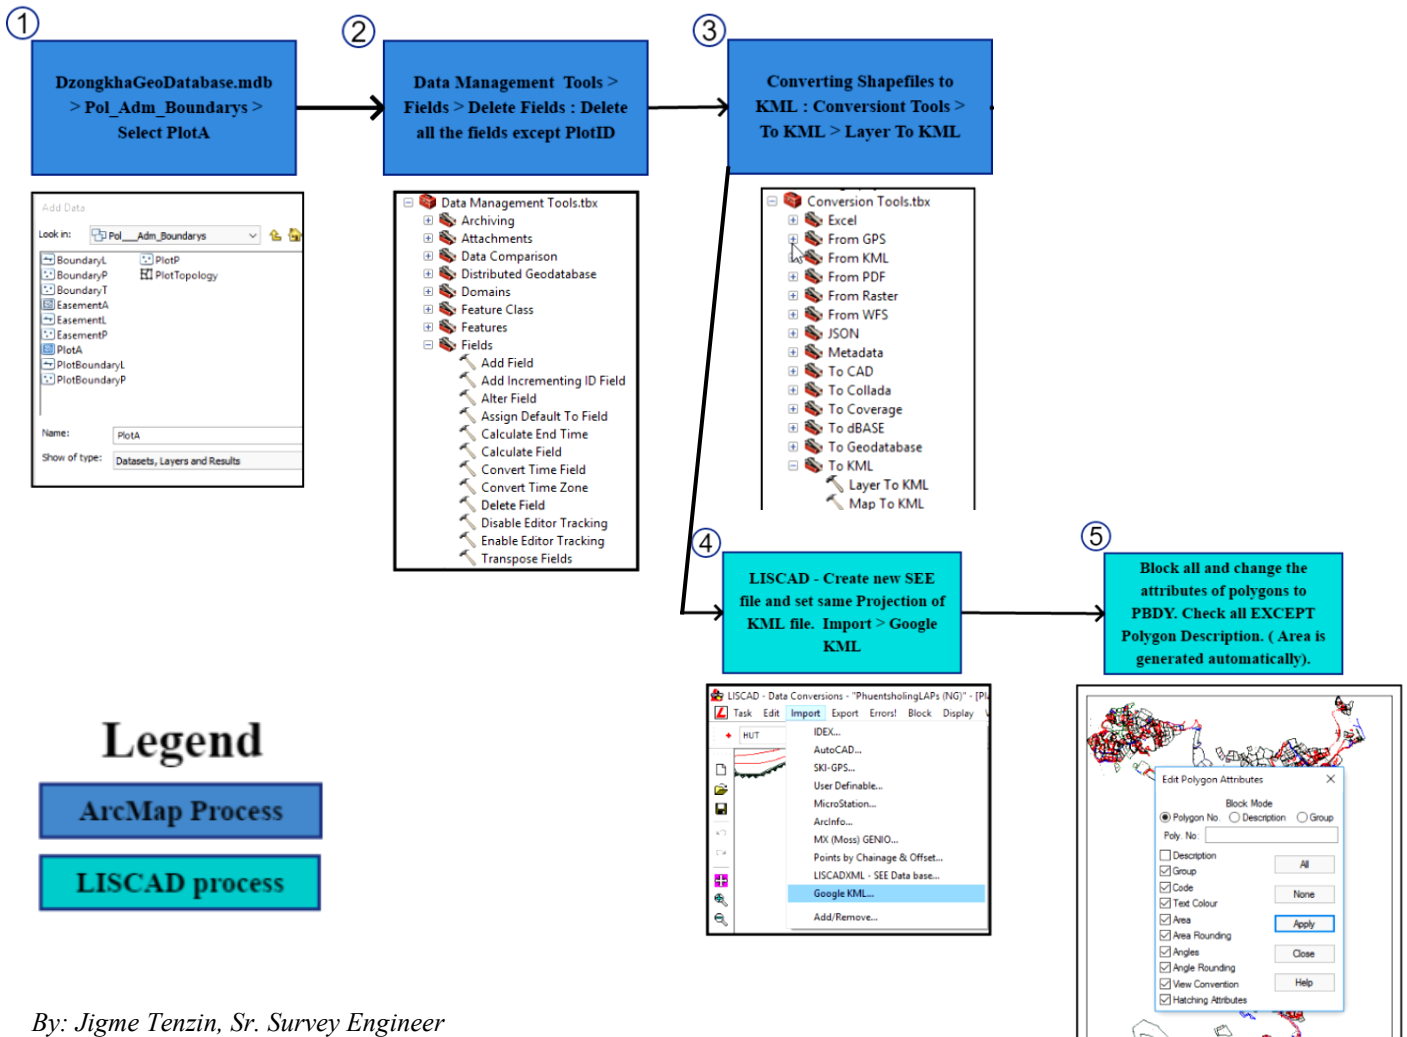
1

DzongkhaGeoDatabase.mdb > Pol_Adm_Boundarys > Select PlotA

2

Data Management Tools > Fields > Delete Fields : Delete all the fields except PlotID

3

Converting Shapefiles to KML : Conversion Tools > To KML > Layer To KML

Add Data
Look in: Pol__Adm_Boundarys
BoundaryL
BoundaryP
BoundaryT
EasementA
EasementL
EasementP
PlotA
PlotBoundaryL
PlotBoundaryP
PlotP
PlotTopology
Name: PlotA
Show of type: Datasets, Layers and Results

Data Management Tools.tbx
Archiving
Attachments
Data Comparison
Distributed Geodatabase
Domains
Feature Class
Features
Fields
Add Field
Add Incrementing ID Field
Alter Field
Assign Default To Field
Calculate End Time
Calculate Field
Convert Time Field
Convert Time Zone
Delete Field
Disable Editor Tracking
Enable Editor Tracking
Transpose Fields

Conversion Tools.tbx
Excel
From GPS
From KML
From PDF
From Raster
From WFS
JSON
Metadata
To CAD
To Collada
To Coverage
To dBASE
To Geodatabase
To KML
Layer To KML
Map To KML

4

LISCAD - Create new SEE file and set same Projection of KML file. Import > Google KML

5

Block all and change the attributes of polygons to PBDY. Check all EXCEPT Polygon Description. ( Area is generated automatically).

LISCAD - Data Conversions - "PhuentsholingLAPs (NG)" - [Pl
Task Edit Import Export Errors! Block Display
HUT
IDEX...
AutoCAD...
SKI-GPS...
User Definable...
MicroStation...
ArcInfo...
MX (Moss) GENIO...
Points by Chainage & Offset...
LISCADXML - SEE Data base...
Google KML...
Add/Remove...

Edit Polygon Attributes
Block Mode
Polygon No. Description Group
Poly. No:
Description
Group
Code
Text Colour
Area
Area Rounding
Angles
Angle Rounding
View Convention
Hatching Attributes
All
None
Apply
Close
Help

Legend
ArcMap Process
LISCAD process

By: Jigme Tenzin, Sr. Survey Engineer